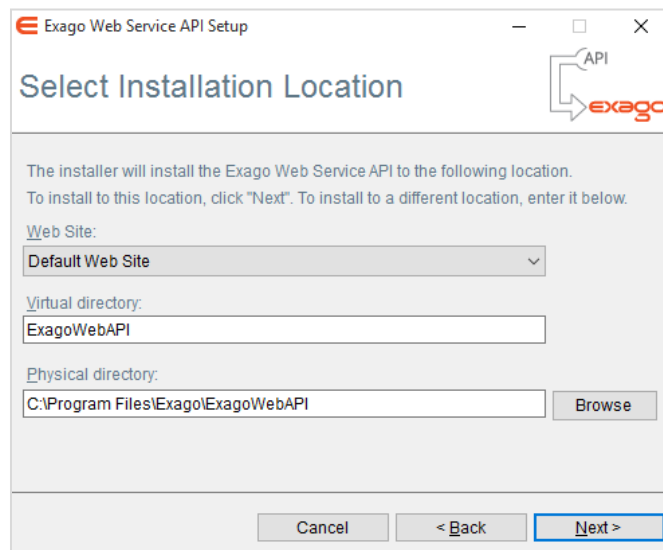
Exago Web Service API Setup

Select Installation Location

API

exago

The installer will install the Exago Web Service API to the following location.
To install to this location, click "Next". To install to a different location, enter it below.

Web Site:

Default Web Site

Virtual directory:

ExagoWebAPI

Physical directory:

C:\Program Files\Exago\ExagoWebAPI

Browse

Cancel

< Back

Next >